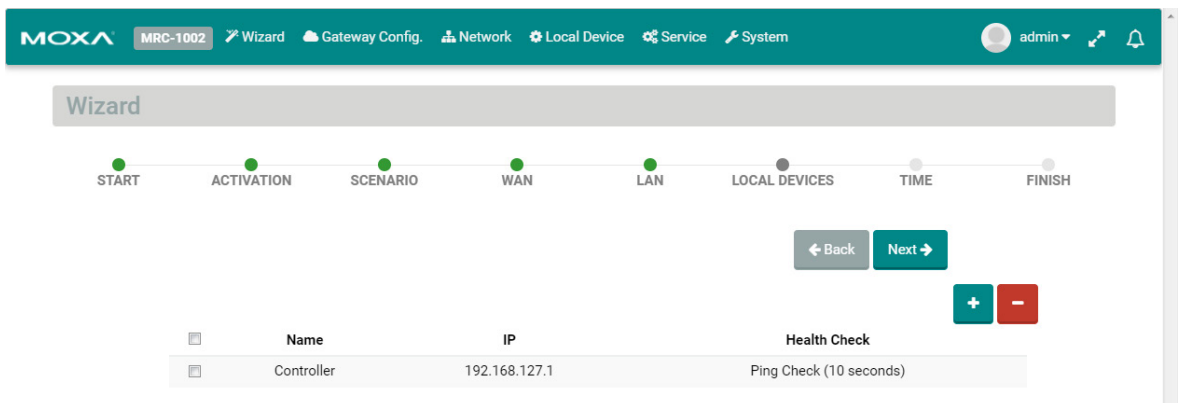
MOXA MRC-1002 Wizard Gateway Config. Network Local Device Service System admin

Wizard

START ACTIVATION SCENARIO WAN LAN LOCAL DEVICES TIME FINISH

Back Next

+ −

| | Name | IP | Health Check |
|---|---|---|---|
| | Controller | 192.168.127.1 | Ping Check (10 seconds) |